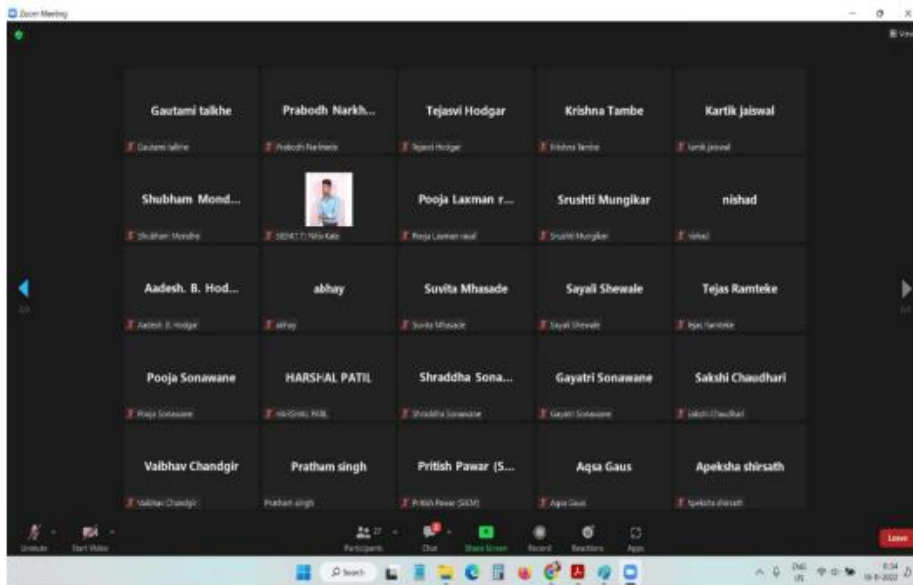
Zoom Meeting

Gautami talkhe
Gautami talkhe

Prabodh Narkh...
Prabodh Narkhede

Tejasvi Hodgar
Tejasvi Hodgar

Krishna Tambe
Krishna Tambe

Kartik jaiswal
Kartik jaiswal

Shubham Mond...
Shubham Mondhe

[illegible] Nitin Kale

Pooja Laxman r...
Pooja Laxman raut

Srushti Mungikar
Srushti Mungikar

nishad
nishad

Aadesh. B. Hod...
Aadesh. B. Hodgar

abhay
abhay

Suvita Mhasade
Suvita Mhasade

Sayali Shewale
Sayali Shewale

Tejas Ramteke
Tejas Ramteke

Pooja Sonawane
Pooja Sonawane

HARSHAL PATIL
HARSHAL PATIL

Shraddha Sona...
Shraddha Sonawane

Gayatri Sonawane
Gayatri Sonawane

Sakshi Chaudhari
Sakshi Chaudhari

Vaibhav Chandgir
Vaibhav Chandgir

Pratham singh
Pratham singh

Pritish Pawar (S...
Pritish Pawar (SKM)

Aqsa Gaus
Aqsa Gaus

Apeksha shirsath
Apeksha shirsath

Unmute
Start Video
Participants 27
Chat
Share Screen
Record
Reactions
Apps
Leave

Search
ENG
IN
8:34
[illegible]